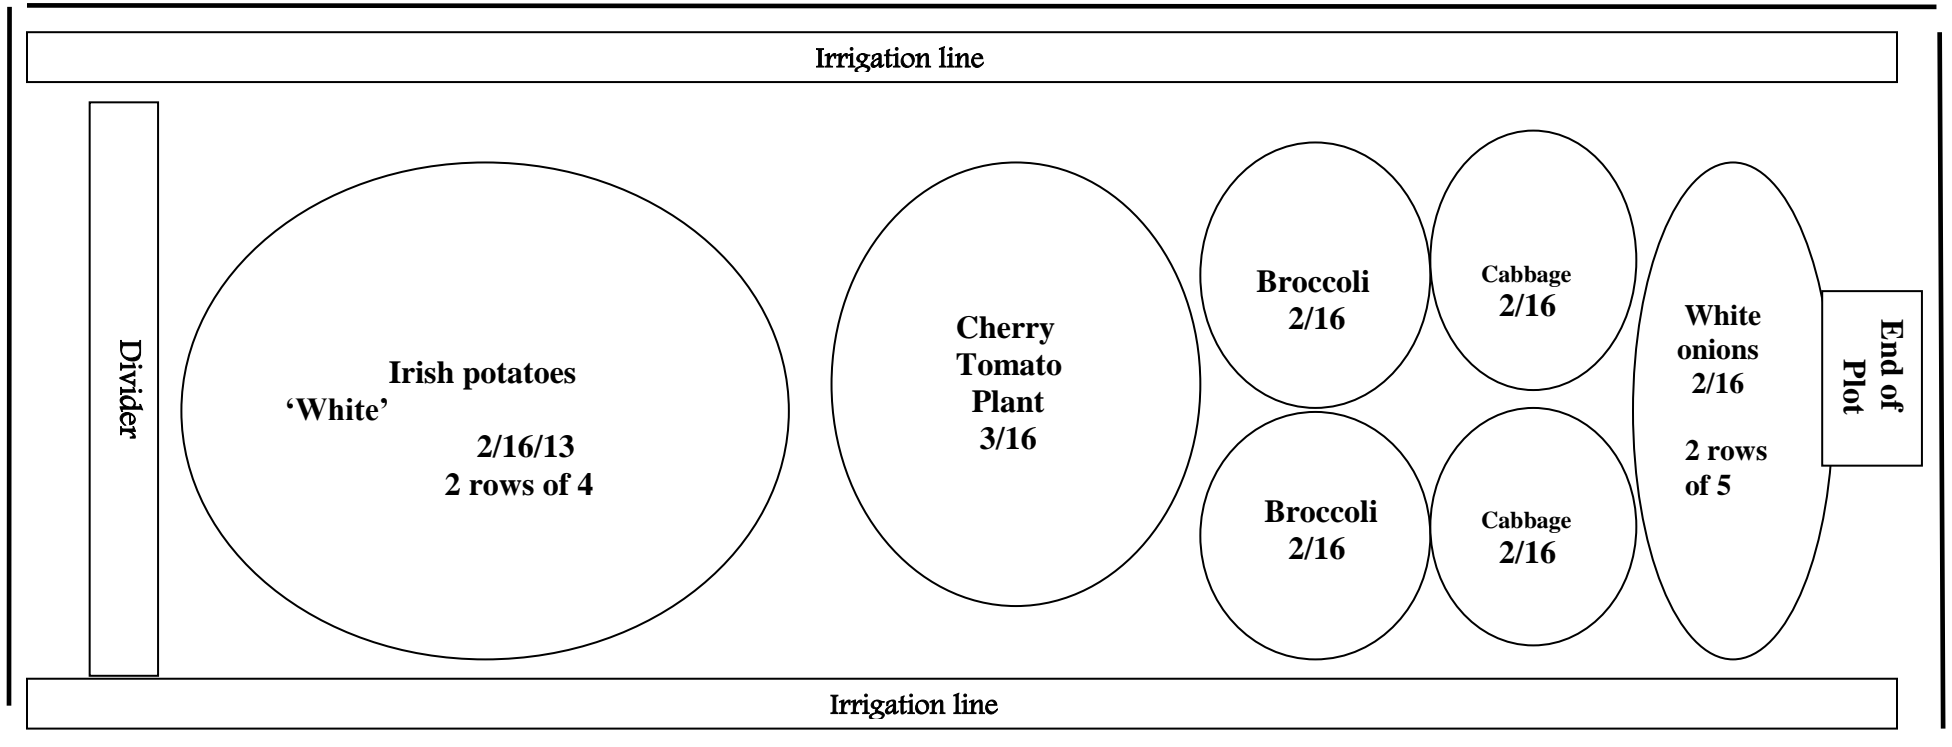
Irrigation line

Divider

Irish potatoes
'White'
2/16/13
2 rows of 4

Cherry
Tomato
Plant
3/16

Broccoli
2/16

Cabbage
2/16

Broccoli
2/16

Cabbage
2/16

White
onions
2/16

2 rows
of 5

End of
Plot

Irrigation line